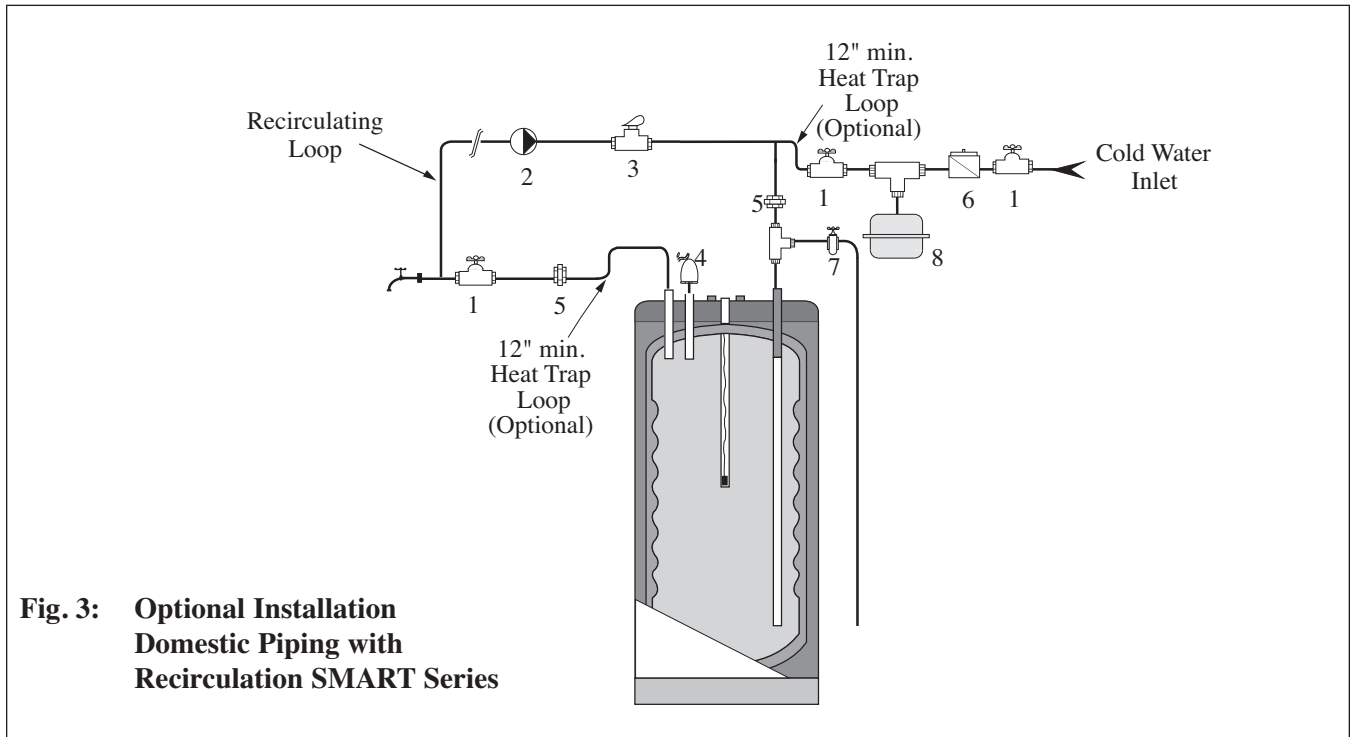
12" min.
Heat Trap
Loop
(Optional)

Recirculating
Loop

2

3

1

6

1

Cold Water
Inlet

5

4

7

8

1

5

12" min.
Heat Trap
Loop
(Optional)

Fig. 3: Optional Installation Domestic Piping with Recirculation SMART Series